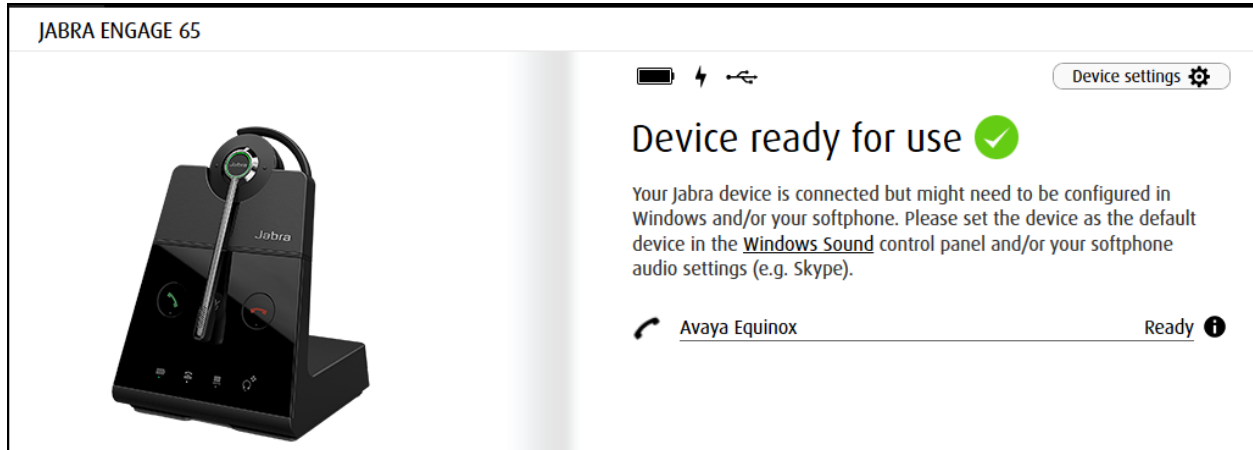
JABRA ENGAGE 65

Jabra

Device settings

Device ready for use

Your Jabra device is connected but might need to be configured in Windows and/or your softphone. Please set the device as the default device in the Windows Sound control panel and/or your softphone audio settings (e.g. Skype).

Avaya Equinox

Ready